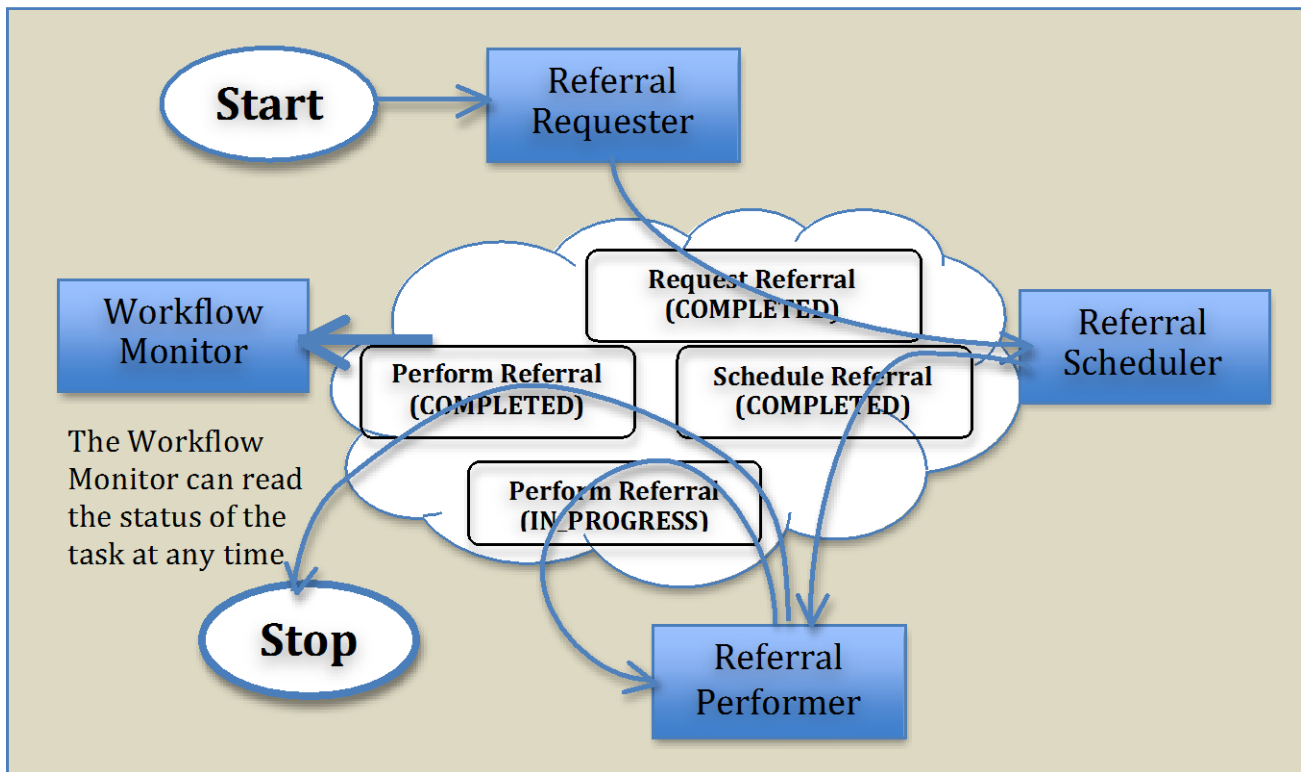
Start

Referral Requester

Request Referral (COMPLETED)

Workflow Monitor

Referral Scheduler

Perform Referral (COMPLETED)

Schedule Referral (COMPLETED)

The Workflow Monitor can read the status of the task at any time

Perform Referral (IN_PROGRESS)

Stop

Referral Performer